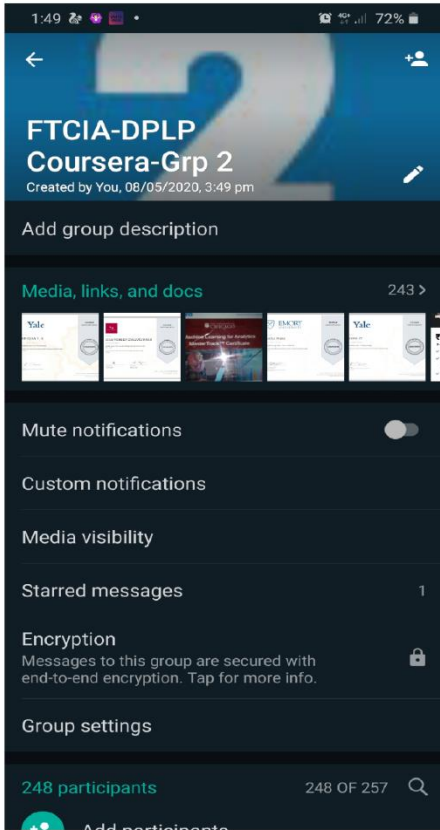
1:49 72%

FTCIA-DPLP Coursera-Grp 2
Created by You, 08/05/2020, 3:49 pm

Add group description

Media, links, and docs 243 >

Yale

Yale

Mute notifications

Custom notifications

Media visibility

Starred messages 1

Encryption
Messages to this group are secured with end-to-end encryption. Tap for more info.

Group settings

248 participants 248 OF 257

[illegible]